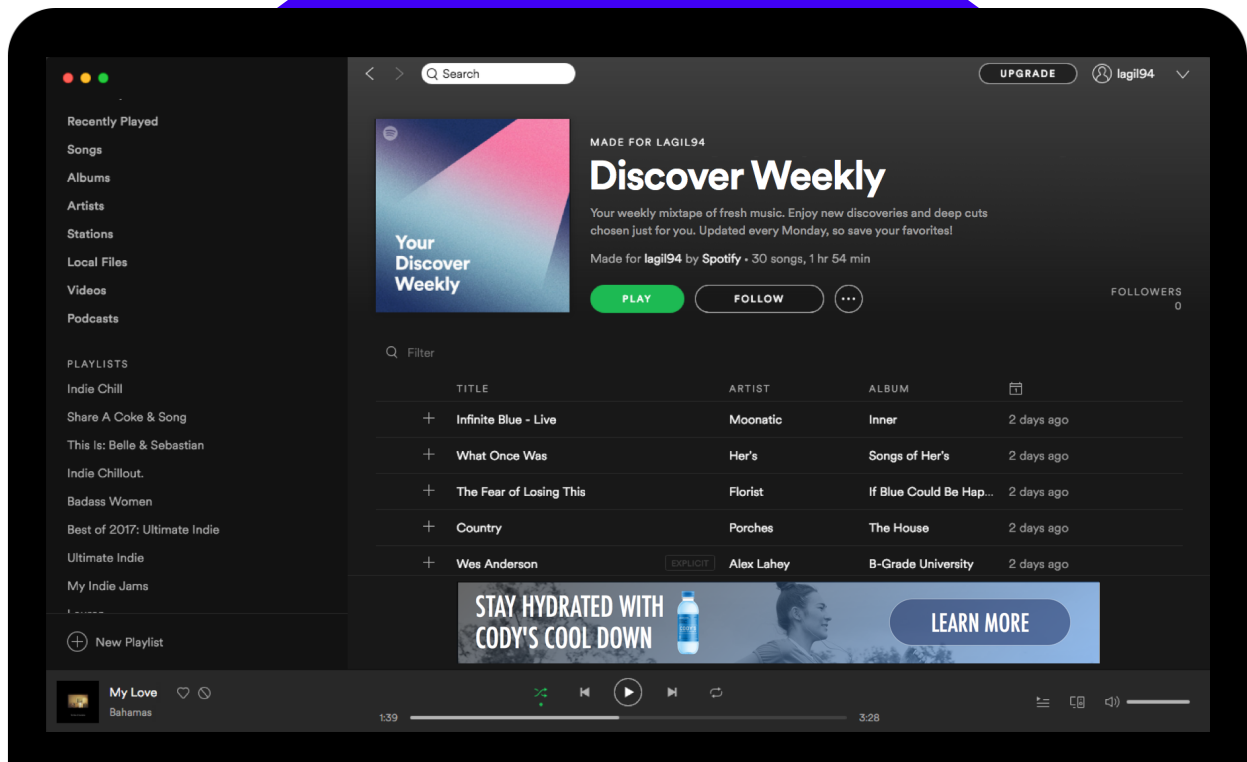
Search

UPGRADE

lagil94

Recently Played
Songs
Albums
Artists
Stations
Local Files
Videos
Podcasts

PLAYLISTS
Indie Chill
Share A Coke & Song
This Is: Belle & Sebastian
Indie Chillout.
Badass Women
Best of 2017: Ultimate Indie
Ultimate Indie
My Indie Jams

New Playlist

Your Discover Weekly

MADE FOR LAGIL94

Discover Weekly

Your weekly mixtape of fresh music. Enjoy new discoveries and deep cuts chosen just for you. Updated every Monday, so save your favorites!

Made for lagil94 by Spotify • 30 songs, 1 hr 54 min

PLAY
FOLLOW

FOLLOWERS
0

Filter

| | TITLE | ARTIST | ALBUM | |
|---|---|---|---|---|
| + | Infinite Blue - Live | Moonatic | Inner | 2 days ago |
| + | What Once Was | Her's | Songs of Her's | 2 days ago |
| + | The Fear of Losing This | Florist | If Blue Could Be Hap... | 2 days ago |
| + | Country | Porches | The House | 2 days ago |
| + | Wes Anderson EXPLICIT | Alex Lahey | B-Grade University | 2 days ago |

STAY HYDRATED WITH CODY'S COOL DOWN

LEARN MORE

My Love
Bahamas

1:39
3:28